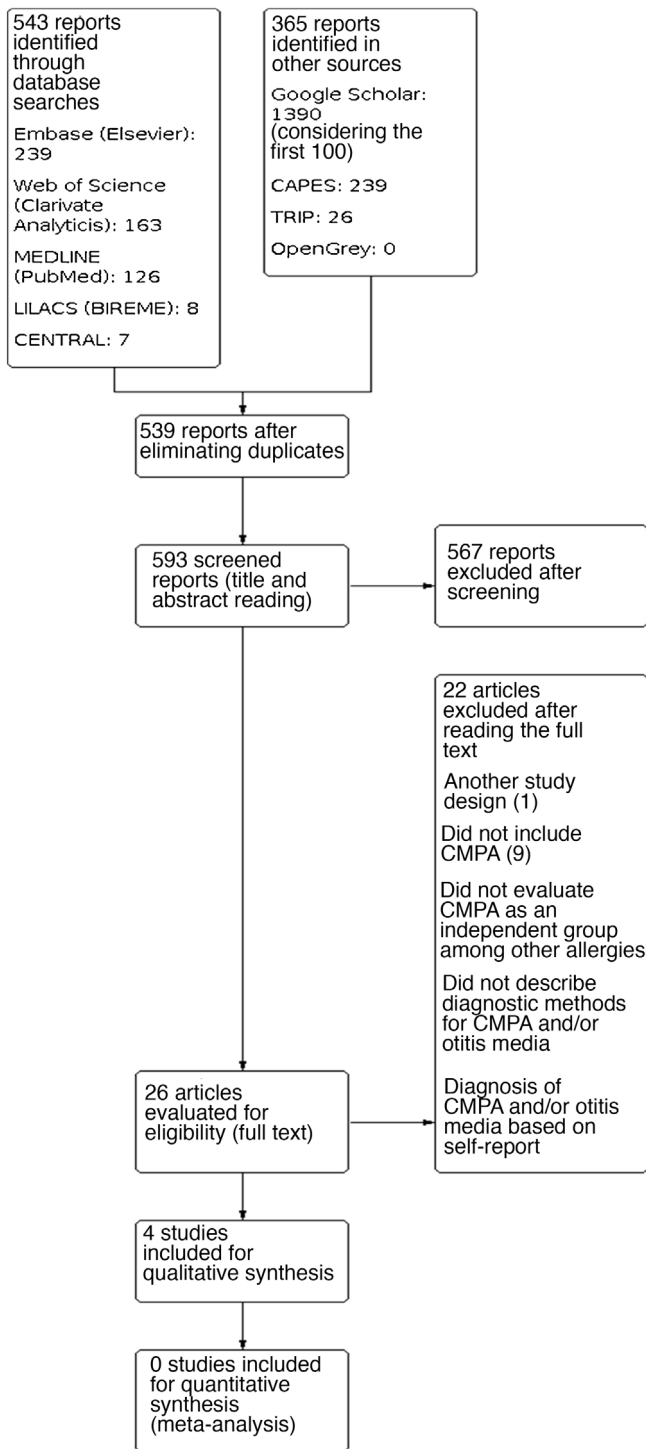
543 reports identified through database searches

Embase (Elsevier): 239

Web of Science (Clarivate Analyticis): 163

MEDLINE (PubMed): 126

LILACS (BIREME): 8

CENTRAL: 7

365 reports identified in other sources

Google Scholar: 1390 (considering the first 100)

CAPES: 239

TRIP: 26

OpenGrey: 0

539 reports after eliminating duplicates

593 screened reports (title and abstract reading)

567 reports excluded after screening

22 articles excluded after reading the full text

Another study design (1)

Did not include CMPA (9)

Did not evaluate CMPA as an independent group among other allergies

Did not describe diagnostic methods for CMPA and/or otitis media

Diagnosis of CMPA and/or otitis media based on self-report

26 articles evaluated for eligibility (full text)

4 studies included for qualitative synthesis

0 studies included for quantitative synthesis (meta-analysis)